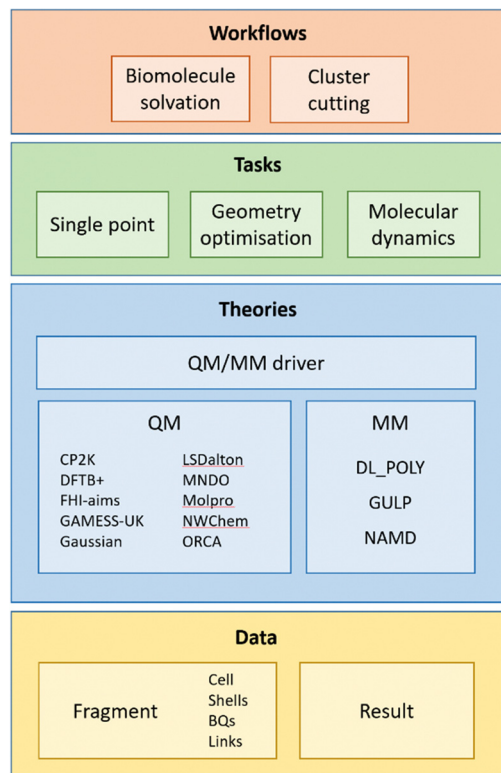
Workflows

Biomolecule solvation

Cluster cutting

Tasks

Single point

Geometry optimisation

Molecular dynamics

Theories

QM/MM driver

QM

CP2K
DFTB+
FHI-aims
GAMESS-UK
Gaussian

LSDalton
MNDO
Molpro
NWChem
ORCA

MM

DL_POLY
GULP
NAMD

Data

Fragment

Cell
Shells
BQs
Links

Result